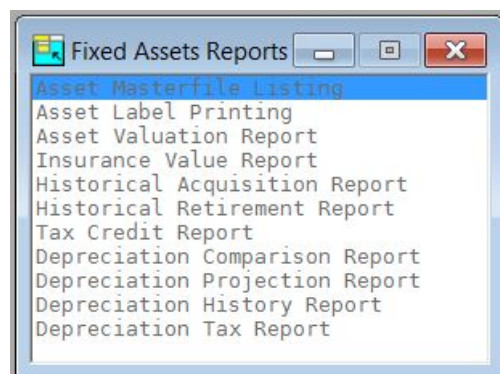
Fixed Assets Reports

Asset Masterfile Listing
Asset Label Printing
Asset Valuation Report
Insurance Value Report
Historical Acquisition Report
Historical Retirement Report
Tax Credit Report
Depreciation Comparison Report
Depreciation Projection Report
Depreciation History Report
Depreciation Tax Report